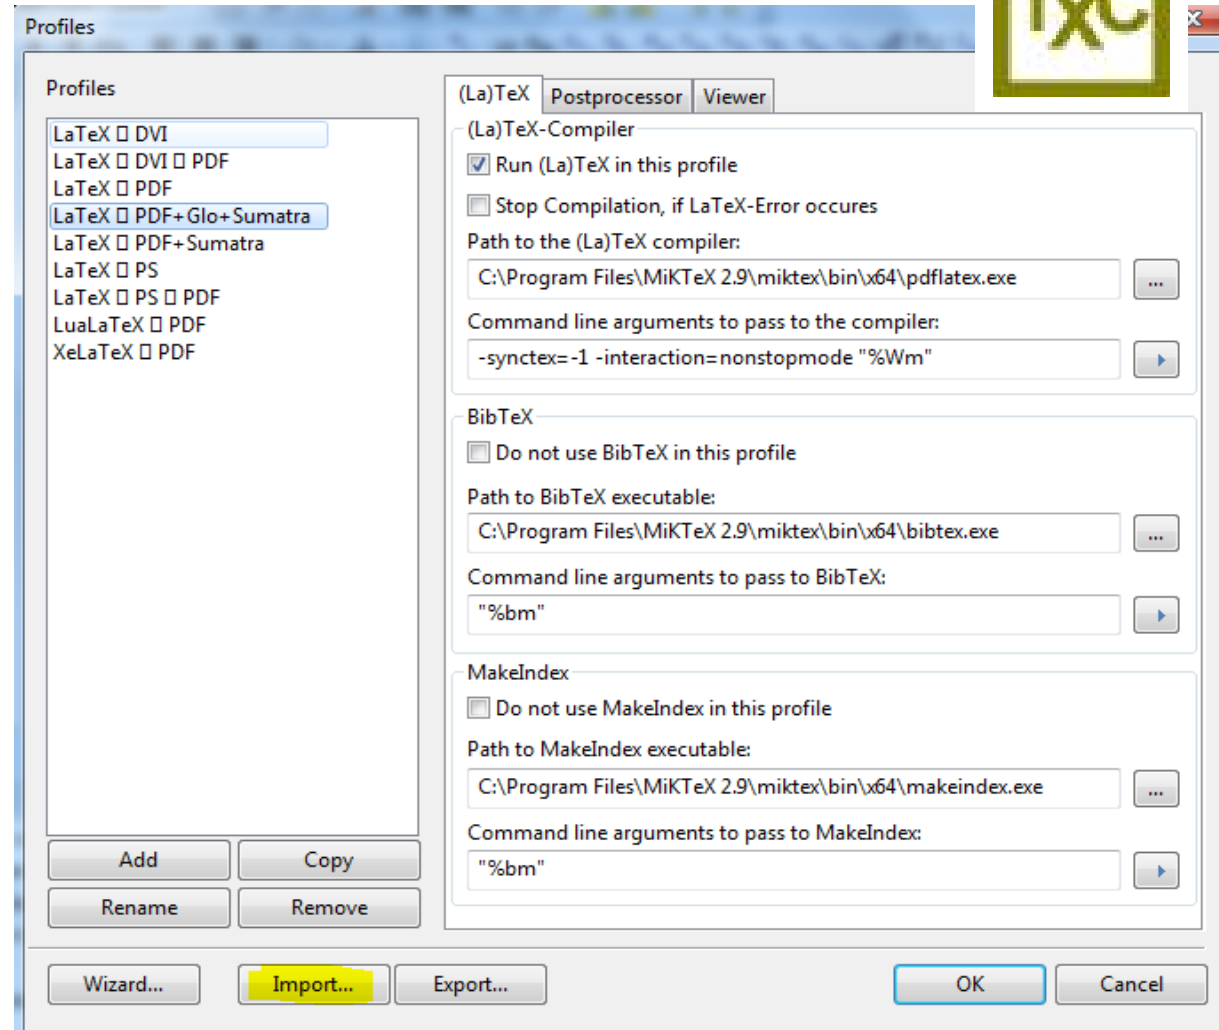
Profiles

TXC

Profiles

LaTeX □ DVI
LaTeX □ DVI □ PDF
LaTeX □ PDF
LaTeX □ PDF+Glo+Sumatra
LaTeX □ PDF+Sumatra
LaTeX □ PS
LaTeX □ PS □ PDF
LuaLaTeX □ PDF
XeLaTeX □ PDF

Add
Copy
Rename
Remove

(La)TeX
Postprocessor
Viewer

(La)TeX-Compiler

Run (La)TeX in this profile

Stop Compilation, if LaTeX-Error occures

Path to the (La)TeX compiler:

C:\Program Files\MiKTeX 2.9\miktex\bin\x64\pdflatex.exe

...

Command line arguments to pass to the compiler:

-synctex=-1 -interaction=nonstopmode "%Wm"

BibTeX

Do not use BibTeX in this profile

Path to BibTeX executable:

C:\Program Files\MiKTeX 2.9\miktex\bin\x64\bibtex.exe

...

Command line arguments to pass to BibTeX:

"%bm"

MakeIndex

Do not use MakeIndex in this profile

Path to MakeIndex executable:

C:\Program Files\MiKTeX 2.9\miktex\bin\x64\makeindex.exe

...

Command line arguments to pass to MakeIndex:

"%bm"

Wizard...
Import...
Export...
OK
Cancel